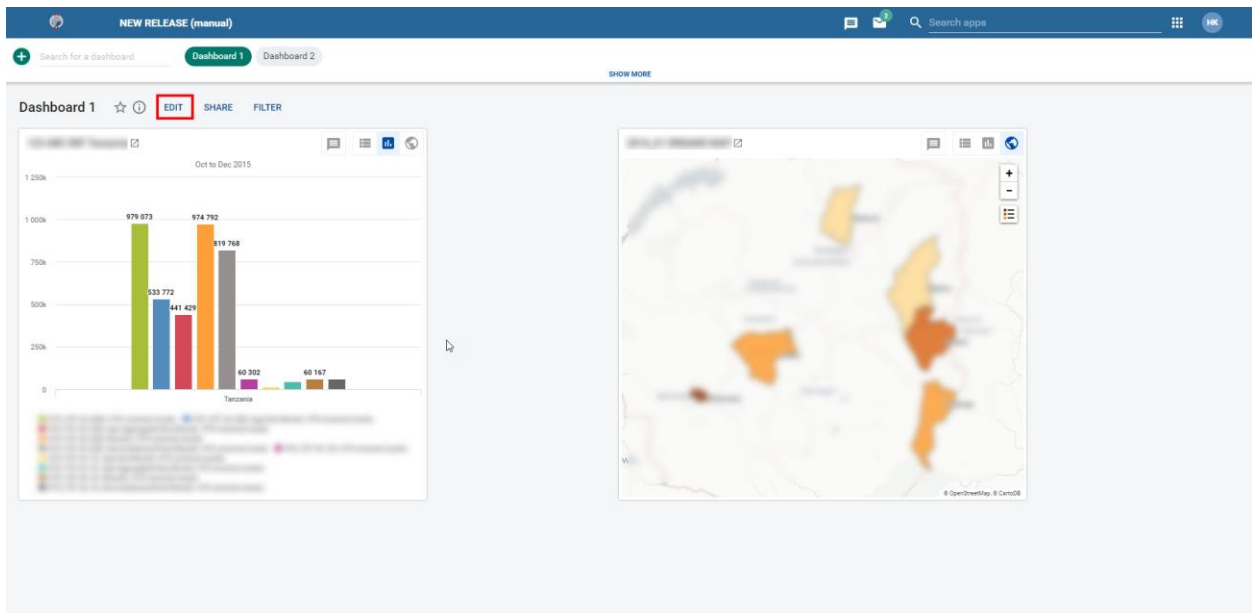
NEW RELEASE (manual)

2

Search apps

HK

Search for a dashboard

Dashboard 1

Dashboard 2

SHOW MORE

Dashboard 1

EDIT

SHARE

FILTER

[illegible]

Oct to Dec 2015

1 250k

1 000k

750k

500k

250k

0

979 073

533 772

441 429

974 792

819 768

60 302

60 167

Tanzania

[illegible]

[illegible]

+

-

© OpenStreetMap, © CartoDB